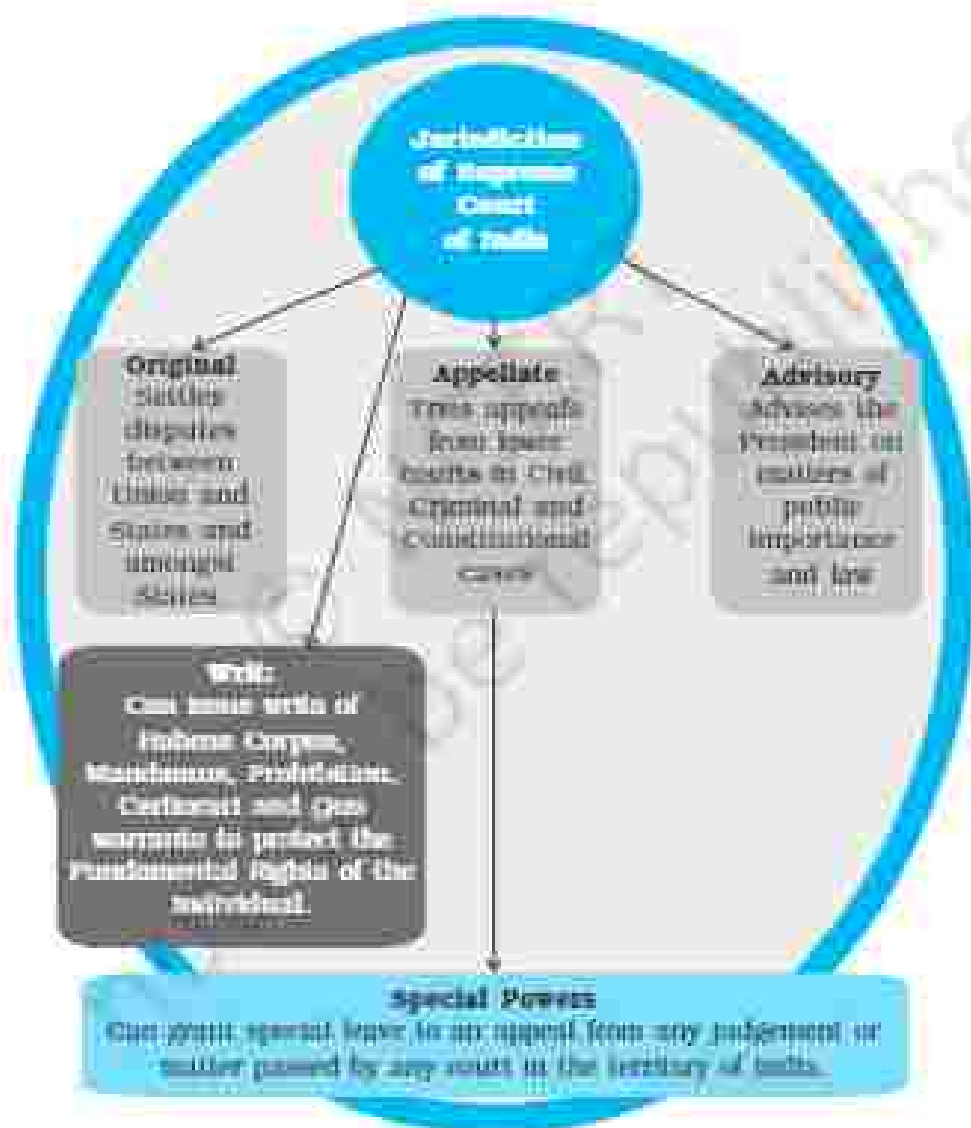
Jurisdiction of Supreme Court of India

Original
Settles disputes between Union and States and amongst States

Appellate
Tries appeals from lower courts in Civil, Criminal and Constitutional cases

Advisory
Advises the President on matters of public importance and law

Writ:
Can issue writs of Habeas Corpus, Mandamus, Prohibition, Certiorari and Quo warranto to protect the Fundamental Rights of the individual.

Special Powers
Can grant special leave to an appeal from any judgement or matter passed by any court in the territory of India.